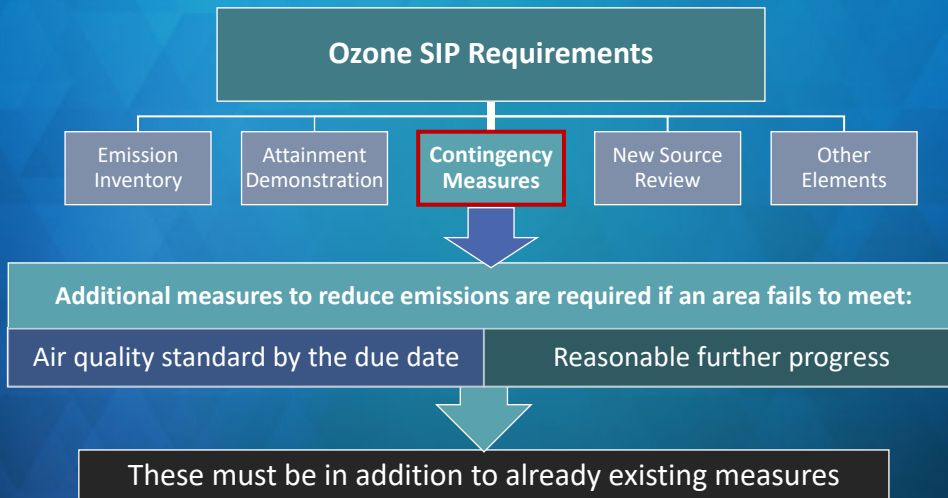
Ozone SIP Requirements

Emission Inventory

Attainment Demonstration

Contingency Measures

New Source Review

Other Elements

Additional measures to reduce emissions are required if an area fails to meet:

Air quality standard by the due date

Reasonable further progress

These must be in addition to already existing measures